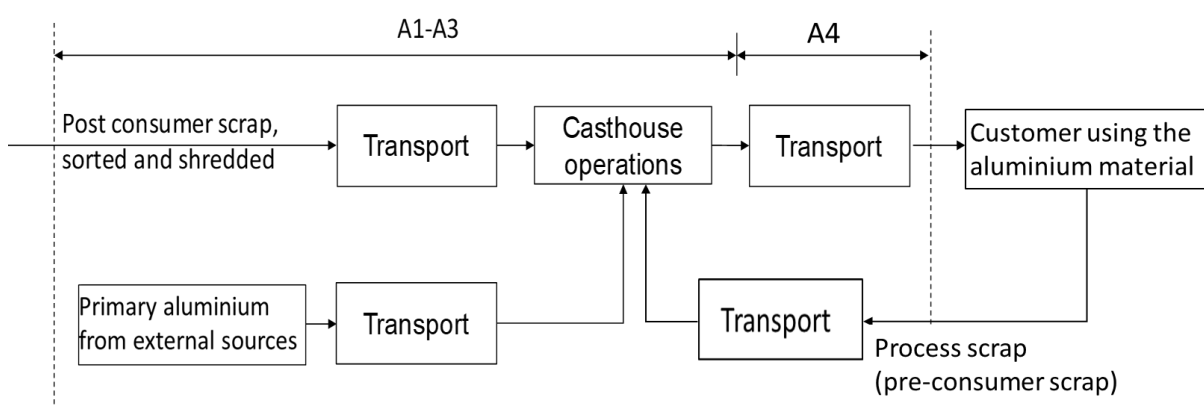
A1-A3

A4

Post consumer scrap, sorted and shredded

Transport

Casthouse operations

Transport

Customer using the aluminium material

Primary aluminium from external sources

Transport

Transport

Process scrap (pre-consumer scrap)